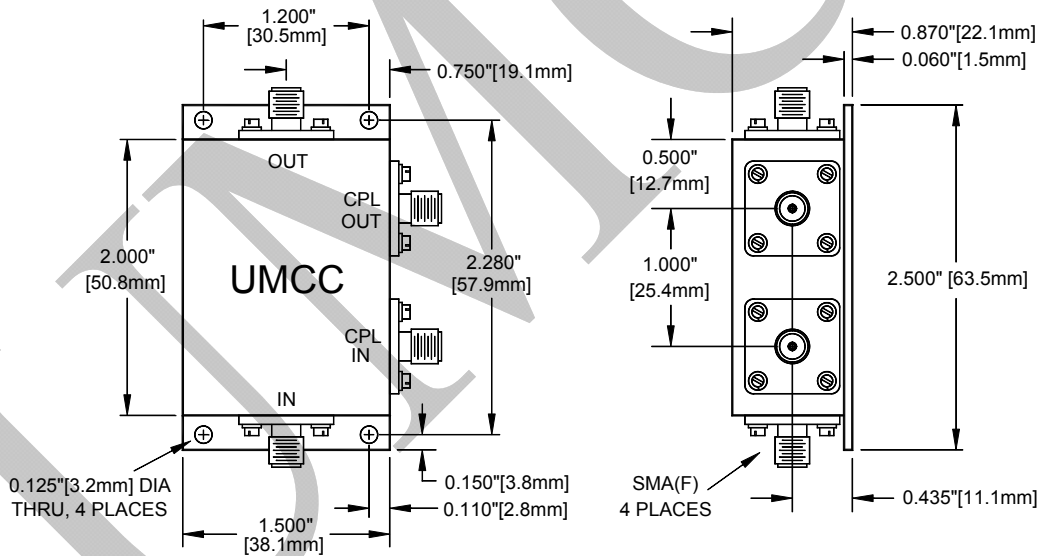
1.200"
[30.5mm]

0.750"[19.1mm]

OUT

CPL
OUT

2.000"
[50.8mm]

UMCC

2.280"
[57.9mm]

CPL
IN

IN

0.125"[3.2mm] DIA
THRU, 4 PLACES

0.150"[3.8mm]

0.110"[2.8mm]

1.500"
[38.1mm]

0.870"[22.1mm]

0.060"[1.5mm]

0.500"
[12.7mm]

1.000"
[25.4mm]

2.500" [63.5mm]

SMA(F)
4 PLACES

0.435"[11.1mm]